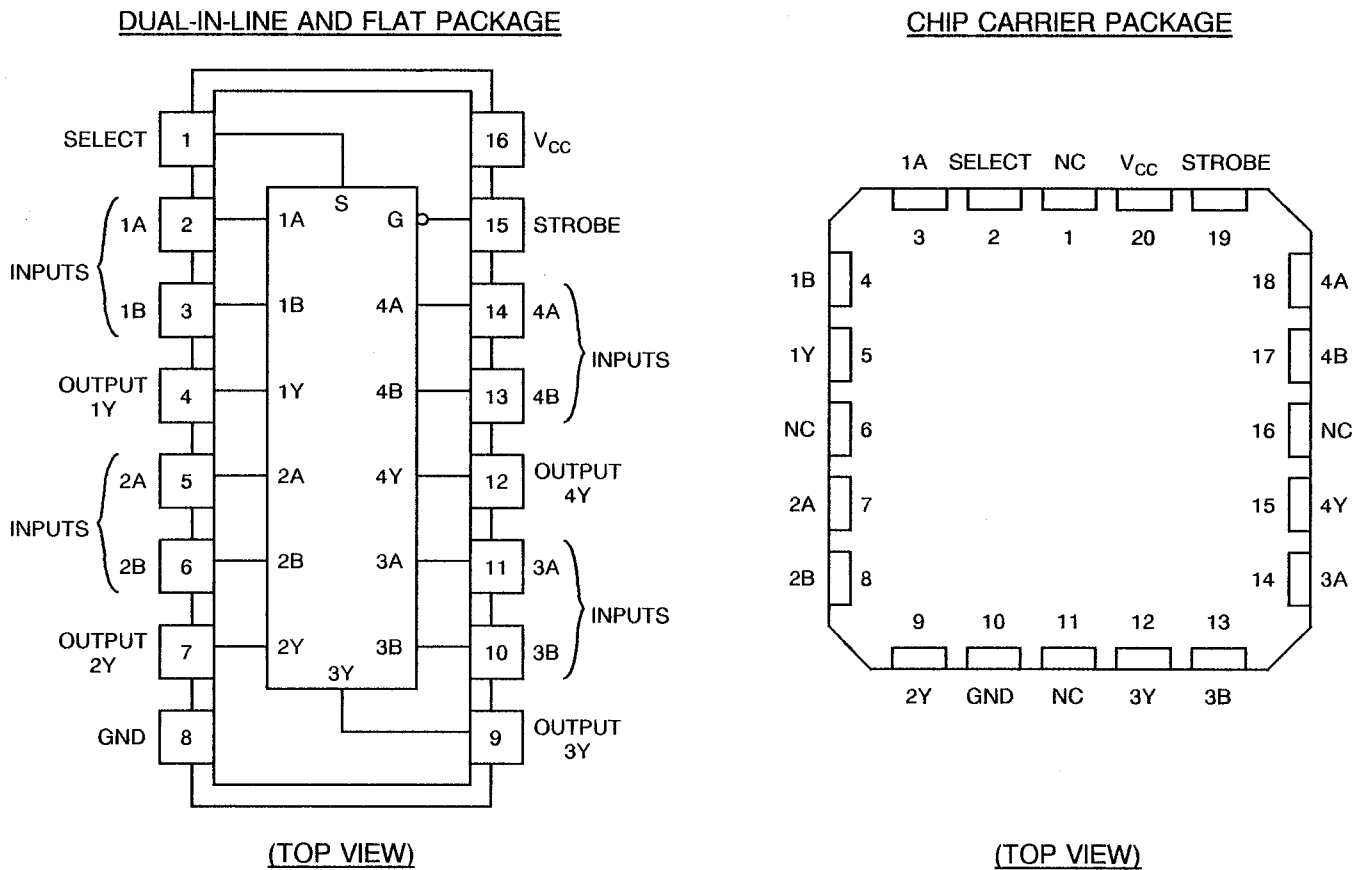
DUAL-IN-LINE AND FLAT PACKAGE

SELECT 1
INPUTS 1A 2
INPUTS 1B 3
OUTPUT 1Y 4
INPUTS 2A 5
INPUTS 2B 6
OUTPUT 2Y 7
GND 8

S
G
1A
1B
1Y
2A
2B
2Y
3Y
4A
4B
4Y
3A
3B

16 $V_{CC}$
15 STROBE
14 4A INPUTS
13 4B
12 OUTPUT 4Y
11 3A INPUTS
10 3B
9 OUTPUT 3Y

(TOP VIEW)

CHIP CARRIER PACKAGE

1A SELECT NC $V_{CC}$ STROBE
3 2 1 20 19

1B 4
1Y 5
NC 6
2A 7
2B 8

18 4A
17 4B
16 NC
15 4Y
14 3A

9 10 11 12 13
2Y GND NC 3Y 3B

(TOP VIEW)